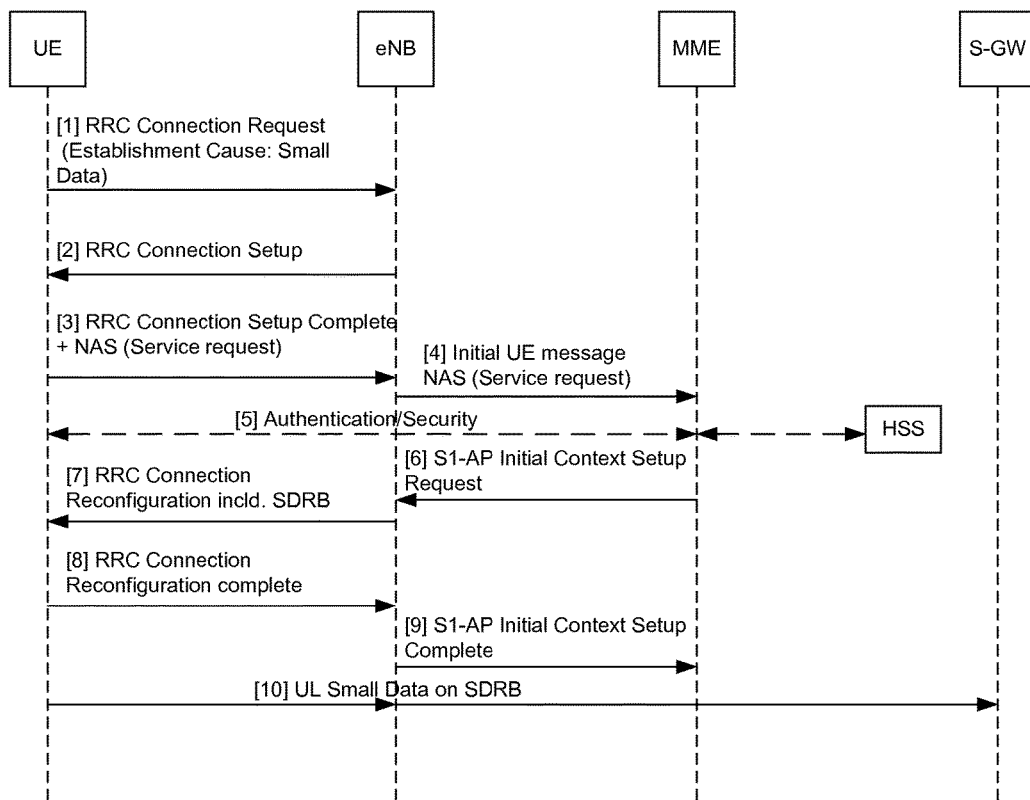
UE

eNB

MME

S-GW

[1] RRC Connection Request (Establishment Cause: Small Data)

[2] RRC Connection Setup

[3] RRC Connection Setup Complete + NAS (Service request)

[4] Initial UE message NAS (Service request)

[5] Authentication/Security

HSS

[6] S1-AP Initial Context Setup Request

[7] RRC Connection Reconfiguration incld. SDRB

[8] RRC Connection Reconfiguration complete

[9] S1-AP Initial Context Setup Complete

[10] UL Small Data on SDRB